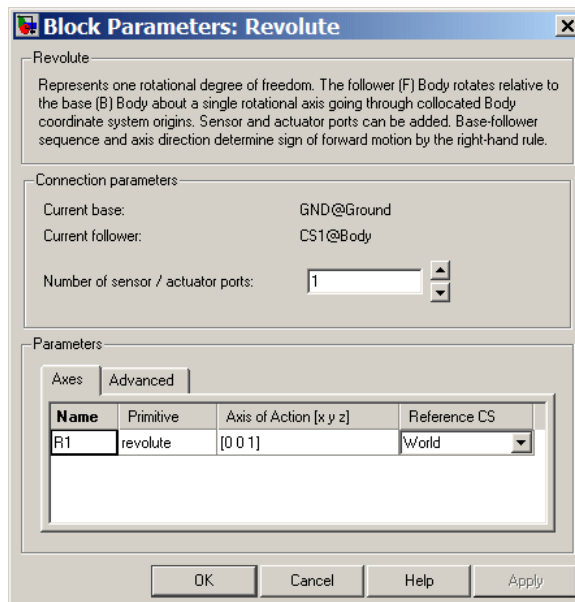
Block Parameters: Revolute

Revolute

Represents one rotational degree of freedom. The follower (F) Body rotates relative to the base (B) Body about a single rotational axis going through collocated Body coordinate system origins. Sensor and actuator ports can be added. Base-follower sequence and axis direction determine sign of forward motion by the right-hand rule.

Connection parameters

Current base: GND@Ground

Current follower: CS1@Body

Number of sensor / actuator ports: 1

Parameters

Axes | Advanced

| Name | Primitive | Axis of Action [x y z] | Reference CS |
|---|---|---|---|
| R1 | revolute | [0 0 1] | World |

OK | Cancel | Help | Apply